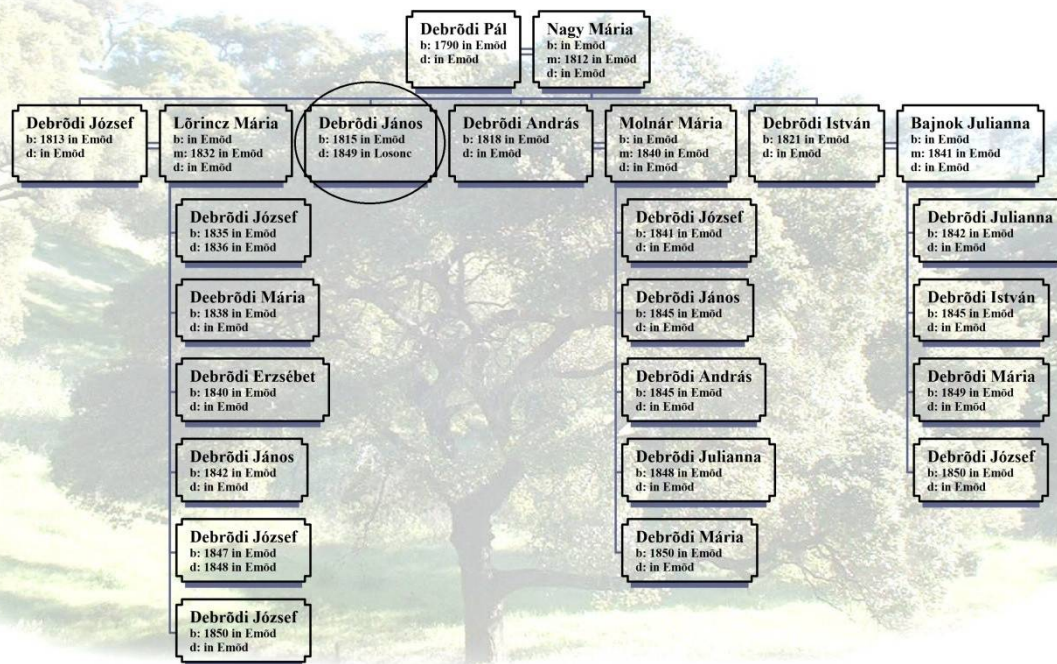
Debrõdi Pál
b: 1790 in Emõd
d: in Emõd

Nagy Mária
b: in Emõd
m: 1812 in Emõd
d: in Emõd

Debrõdi József
b: 1813 in Emõd
d: in Emõd

Lõrincz Mária
b: in Emõd
m: 1832 in Emõd
d: in Emõd

Debrõdi János
b: 1815 in Emõd
d: 1849 in Losonc

Debrõdi András
b: 1818 in Emõd
d: in Emõd

Molnár Mária
b: in Emõd
m: 1840 in Emõd
d: in Emõd

Debrõdi István
b: 1821 in Emõd
d: in Emõd

Bajnok Julianna
b: in Emõd
m: 1841 in Emõd
d: in Emõd

Debrõdi József
b: 1835 in Emõd
d: 1836 in Emõd

Deebrõdi Mária
b: 1838 in Emõd
d: in Emõd

Debrõdi Erzsébet
b: 1840 in Emõd
d: in Emõd

Debrõdi János
b: 1842 in Emõd
d: in Emõd

Debrõdi József
b: 1847 in Emõd
d: 1848 in Emõd

Debrõdi József
b: 1850 in Emõd
d: in Emõd

Debrõdi József
b: 1841 in Emõd
d: in Emõd

Debrõdi János
b: 1845 in Emõd
d: in Emõd

Debrõdi András
b: 1845 in Emõd
d: in Emõd

Debrõdi Julianna
b: 1848 in Emõd
d: in Emõd

Debrõdi Mária
b: 1850 in Emõd
d: in Emõd

Debrõdi Julianna
b: 1842 in Emõd
d: in Emõd

Debrõdi István
b: 1845 in Emõd
d: in Emõd

Debrõdi Mária
b: 1849 in Emõd
d: in Emõd

Debrõdi József
b: 1850 in Emõd
d: in Emõd